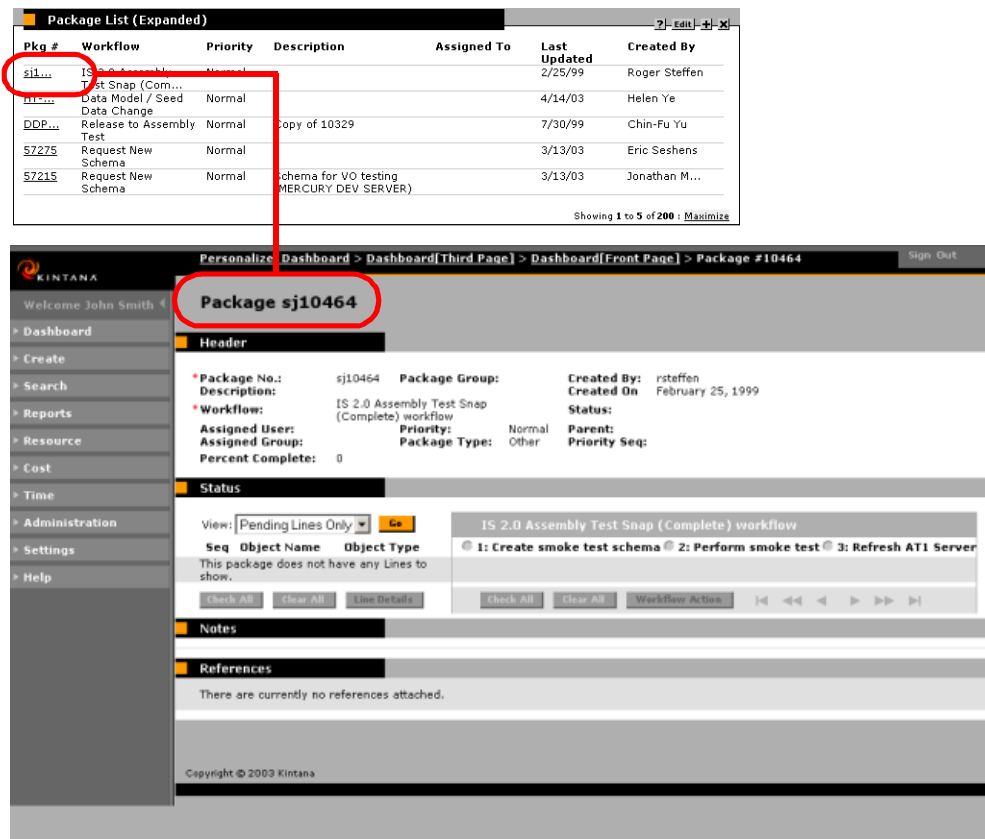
Package List (Expanded)

? Edit + x

| Pkg # | Workflow | Priority | Description | Assigned To | Last Updated | Created By |
|---|---|---|---|---|---|---|
| sj1... | IS 2.0 Assembly Test Snap (Com... | Normal | | | 2/25/99 | Roger Steffen |
| HT-... | Data Model / Seed Data Change | Normal | | | 4/14/03 | Helen Ye |
| DDP... | Release to Assembly Test | Normal | Copy of 10329 | | 7/30/99 | Chin-Fu Yu |
| 57275 | Request New Schema | Normal | | | 3/13/03 | Eric Seshens |
| 57215 | Request New Schema | Normal | Schema for VO testing (MERCURY DEV SERVER) | | 3/13/03 | Jonathan M... |

Showing 1 to 5 of 200 : Maximize

KINTANA

Personalize Dashboard > Dashboard[Third Page] > Dashboard[Front Page] > Package #10464

Sign Out

Welcome John Smith

Dashboard
Create
Search
Reports
Resource
Cost
Time
Administration
Settings
Help

Package sj10464

Header

*Package No.: sj10464
Description: IS 2.0 Assembly Test Snap (Complete) workflow
*Workflow:
Package Group:
Created By: rsteffen
Created On February 25, 1999
Status:
Assigned User:
Assigned Group:
Priority: Normal
Package Type: Other
Parent:
Priority Seq:
Percent Complete: 0

Status

View: Pending Lines Only Go

Seq Object Name Object Type
This package does not have any Lines to show.

Check All Clear All Line Details

IS 2.0 Assembly Test Snap (Complete) workflow

1: Create smoke test schema 2: Perform smoke test 3: Refresh AT1 Server

Check All Clear All Workflow Action

Notes

References

There are currently no references attached.

Copyright © 2003 Kintana